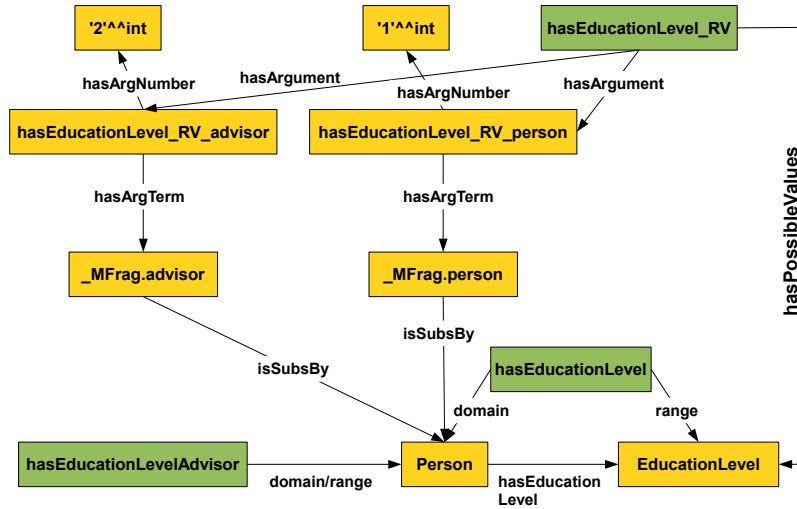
'2'^^int

'1'^^int

hasEducationLevel_RV

hasArgNumber

hasArgument

hasArgNumber

hasArgument

hasEducationLevel_RV_advisor

hasEducationLevel_RV_person

hasPossibleValues

hasArgTerm

hasArgTerm

_MFrag.advisor

_MFrag.person

isSubsBy

isSubsBy

hasEducationLevel

domain

range

hasEducationLevelAdvisor

domain/range

Person

hasEducation Level

EducationLevel